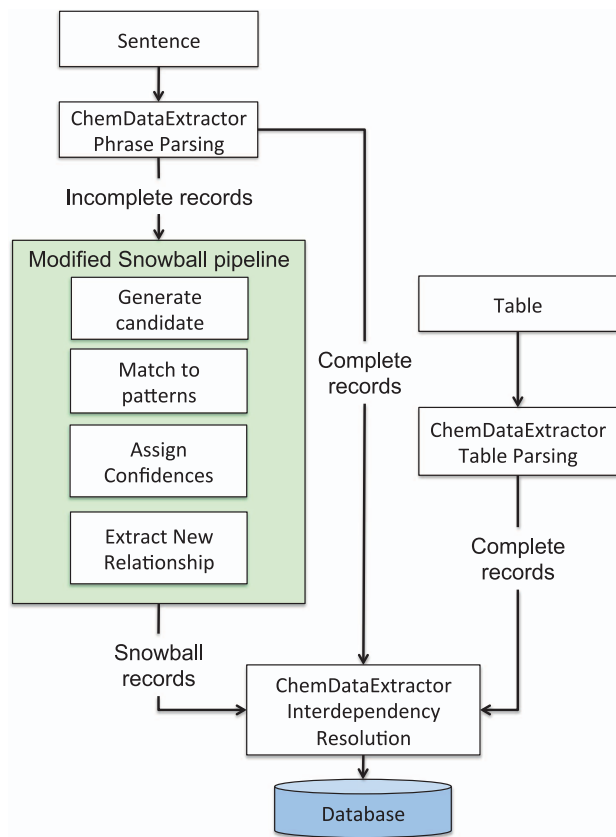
Sentence

ChemDataExtractor Phrase Parsing

Incomplete records

Modified Snowball pipeline

Generate candidate

Match to patterns

Assign Confidences

Extract New Relationship

Complete records

Table

ChemDataExtractor Table Parsing

Complete records

Snowball records

ChemDataExtractor Interdependency Resolution

Database